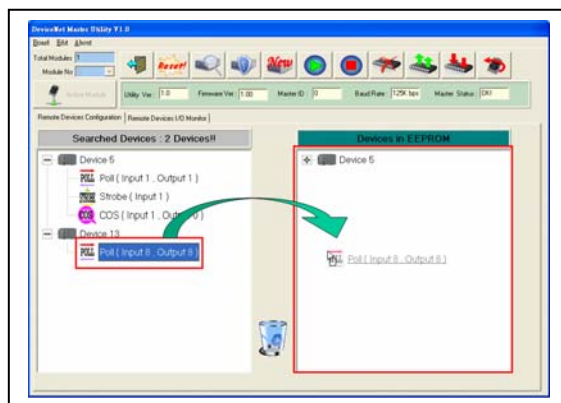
DeviceNet Master Utility V1.0
Board Edit About
Total Modules 1
Module No
Reset!
New
Active Module
Utility Ver 1.0
Firmware Ver 1.00
Master ID 0
Baud Rate 125K bps
Master Status OK!
Remote Devices Configuration
Remote Devices I/O Monitor
Searched Devices : 2 Devices!!
Device 5
POLL Poll ( Input 1 , Output 1 )
Strobe ( Input 1 )
COS COS ( Input 1 , Output 0 )
Device 13
POLL Poll ( Input 8 , Output 8 )
Devices in EEPROM
Device 5
POLL Poll ( Input 8 , Output 8 )